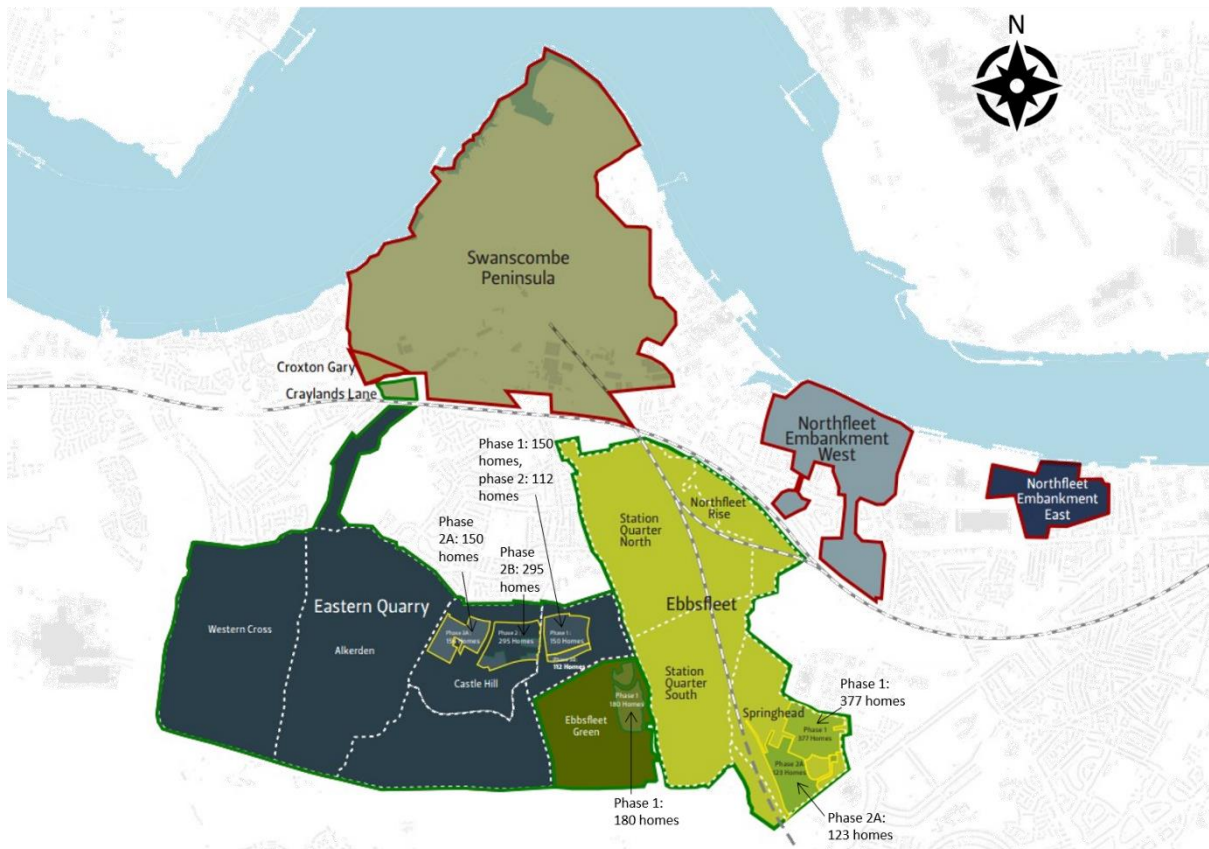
N

Swanscombe Peninsula

Croxton Gary

Craylands Lane

Northfleet Embankment West

Northfleet Embankment East

Phase 1: 150 homes, phase 2: 112 homes

Phase 2A: 150 homes

Phase 2B: 295 homes

Station Quarter North

Northfleet Rise

Eastern Quarry

Ebbsfleet

Western Cross

Alkerden

Phase 2A 150 Homes

Phase 2 295 Homes

Phase 1 150 Homes

112 Homes

Castle Hill

Station Quarter South

Phase 1 180 Homes

Ebbsfleet Green

Springhead

Phase 1: 377 homes

Phase 1 377 Homes

Phase 2A 123 Homes

Phase 1: 180 homes

Phase 2A: 123 homes